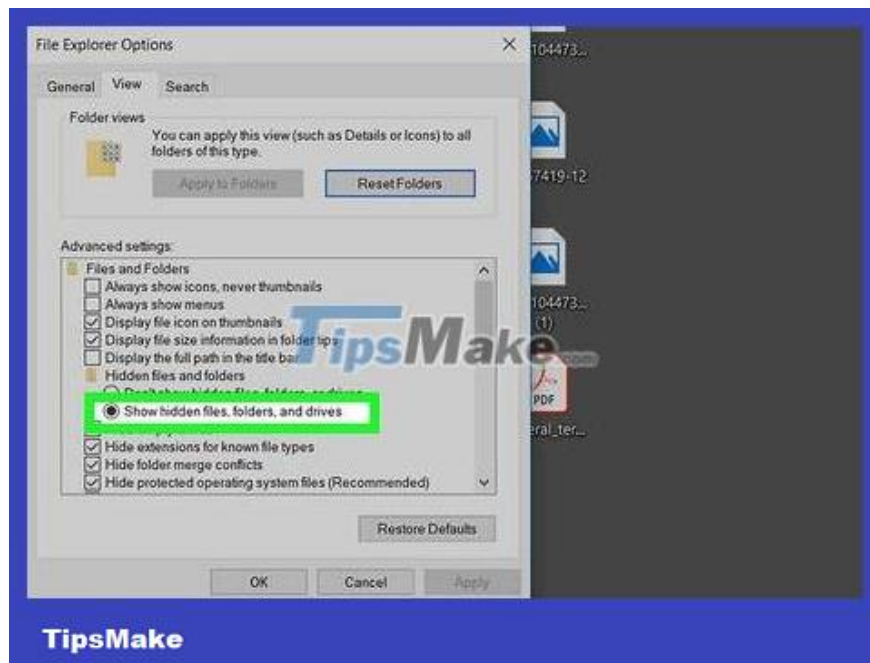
File Explorer Options

General View Search

Folder views

You can apply this view (such as Details or Icons) to all folders of this type.

Apply to Folders Reset Folders

Advanced settings:

Files and Folders
Always show icons, never thumbnails
Always show menus
Display file icon on thumbnails
Display file size information in folder tips
Display the full path in the title bar
Hidden files and folders
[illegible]
Show hidden files, folders, and drives
Hide extensions for known file types
Hide folder merge conflicts
Hide protected operating system files (Recommended)

Restore Defaults

OK Cancel Apply

104473...
7419-12
104473...
(1)
PDF
eral_ter...

TipsMake.com

TipsMake